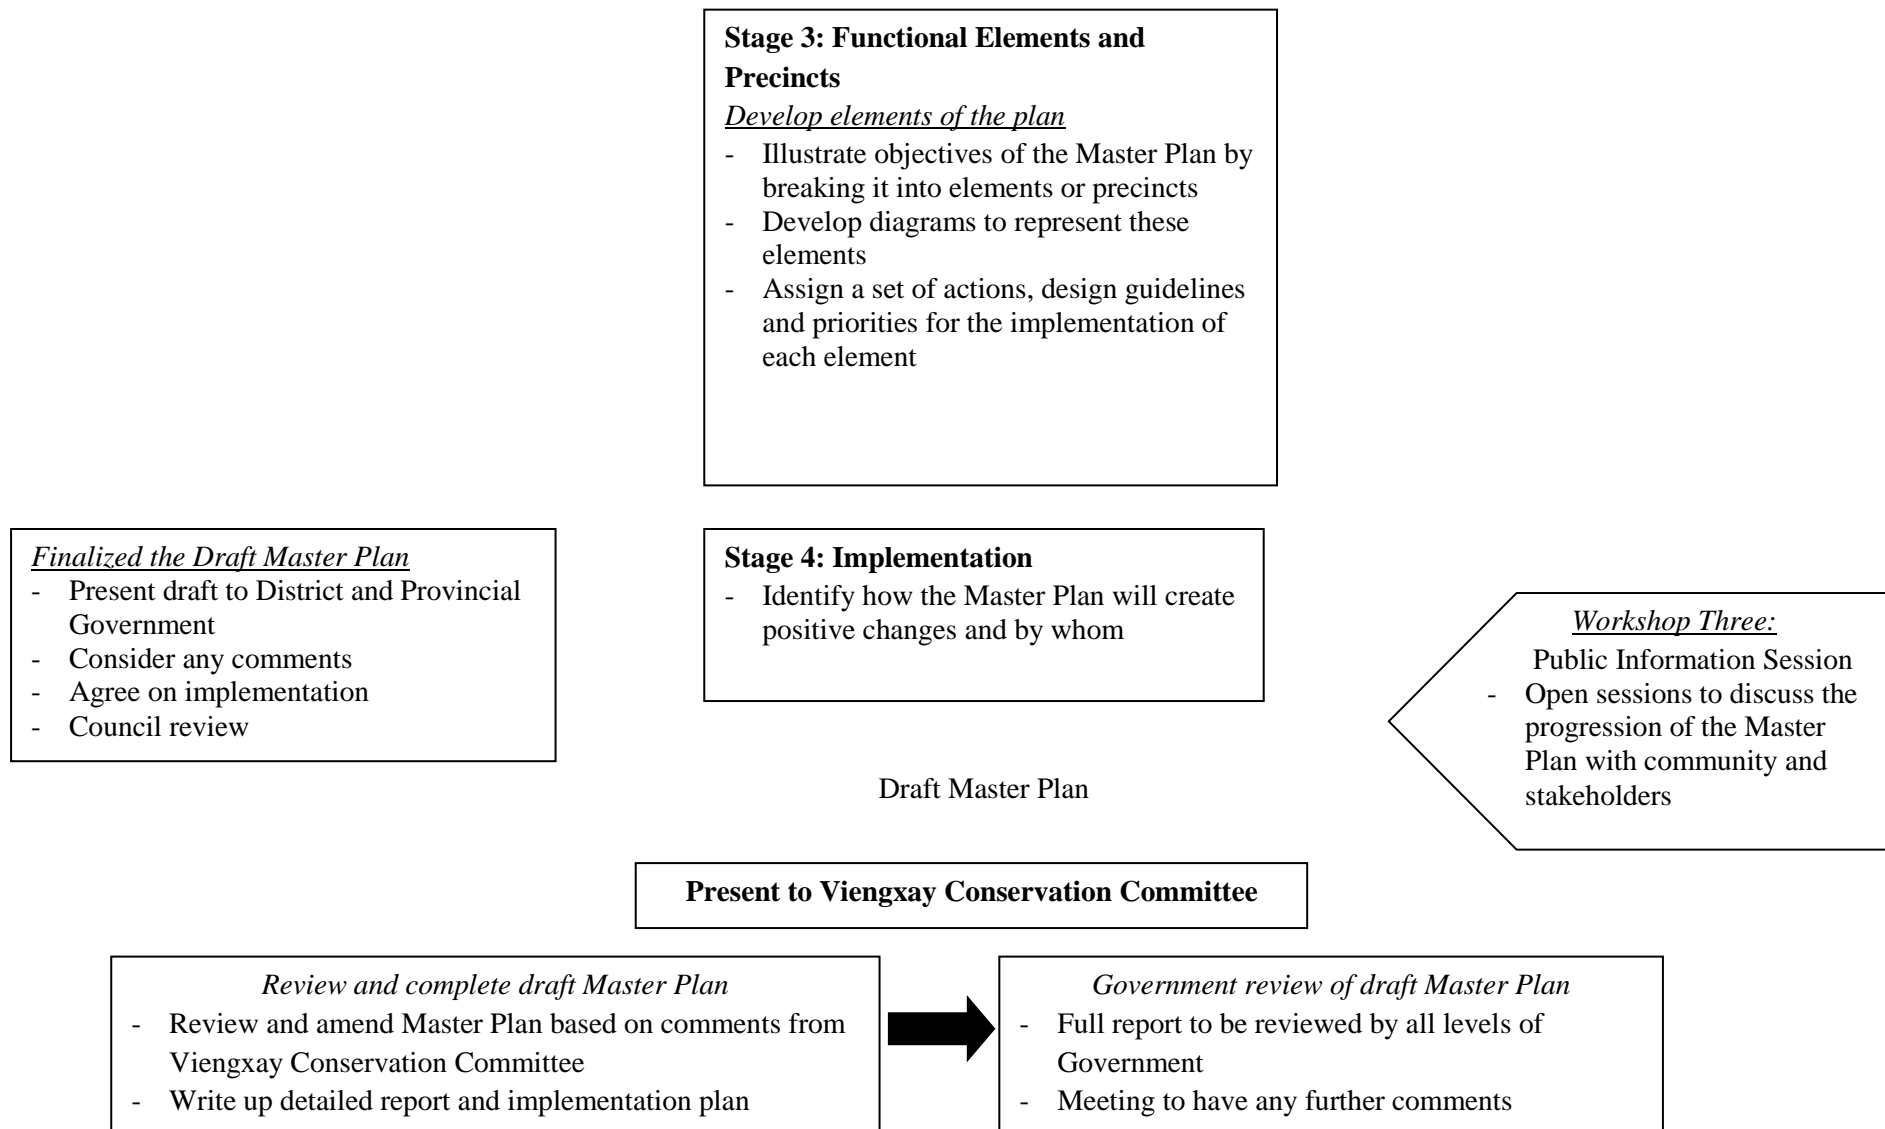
**Stage 3: Functional Elements and Precincts**

*Develop elements of the plan*

- Illustrate objectives of the Master Plan by breaking it into elements or precincts
- Develop diagrams to represent these elements
- Assign a set of actions, design guidelines and priorities for the implementation of each element

*Finalized the Draft Master Plan*

- Present draft to District and Provincial Government
- Consider any comments
- Agree on implementation
- Council review

**Stage 4: Implementation**

- Identify how the Master Plan will create positive changes and by whom

*Workshop Three:*

Public Information Session

- Open sessions to discuss the progression of the Master Plan with community and stakeholders

Draft Master Plan

**Present to Viengxay Conservation Committee**

*Review and complete draft Master Plan*

- Review and amend Master Plan based on comments from Viengxay Conservation Committee
- Write up detailed report and implementation plan

*Government review of draft Master Plan*

- Full report to be reviewed by all levels of Government
- Meeting to have any further comments